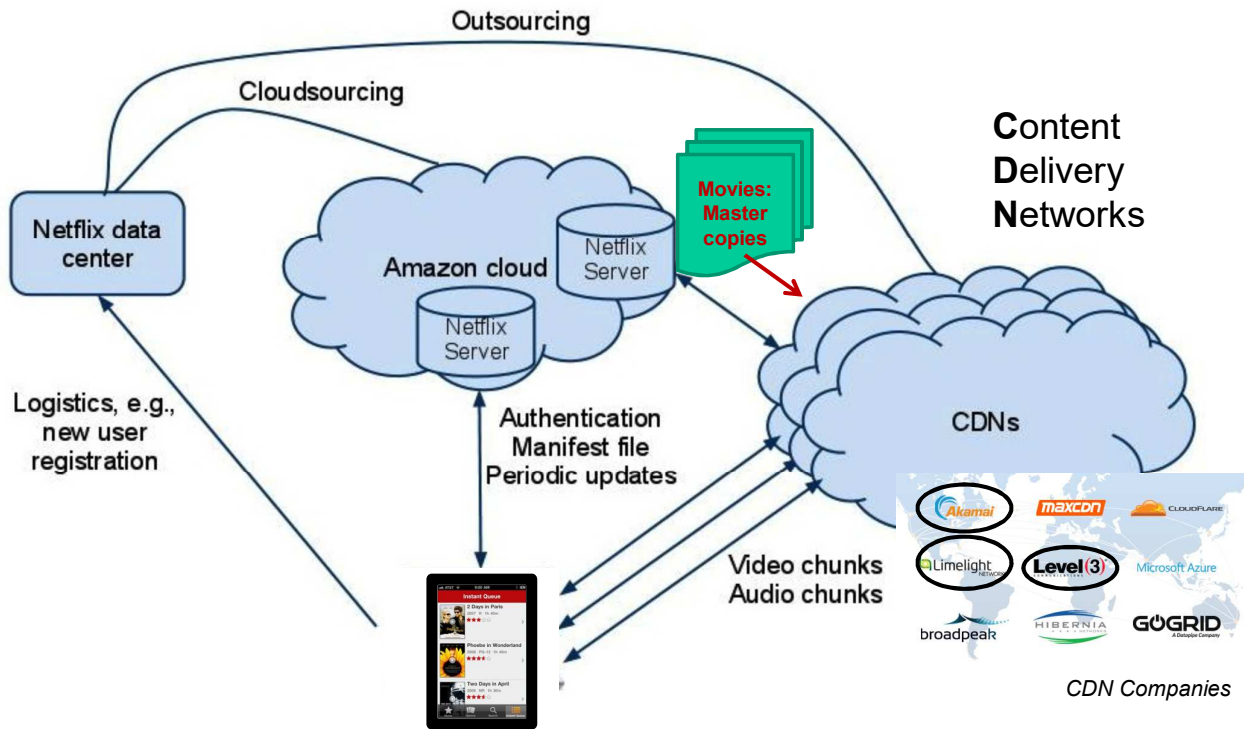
Outsourcing

Cloudsourcing

Content
Delivery
Networks

Netflix data center

Amazon cloud

Netflix Server

Netflix Server

Movies: Master copies

CDNs

Logistics, e.g., new user registration

Authentication
Manifest file
Periodic updates

Video chunks
Audio chunks

Instant Queue

2 Days in Paris

Phoebe in Wonderland

Two Days in April

Akamai

maxcdn

CLOUDFLARE

Limelight NETWORKS

Level(3)

Microsoft Azure

broadpeak

HIBERNIA

GOGRID
A Datapipe Company

CDN Companies